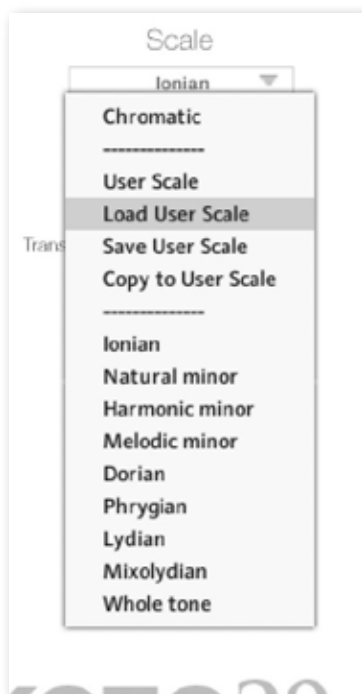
Scale

Ionian

Chromatic

--------------

User Scale

Load User Scale

Save User Scale

Copy to User Scale

--------------

Ionian

Natural minor

Harmonic minor

Melodic minor

Dorian

Phrygian

Lydian

Mixolydian

Whole tone

Trans